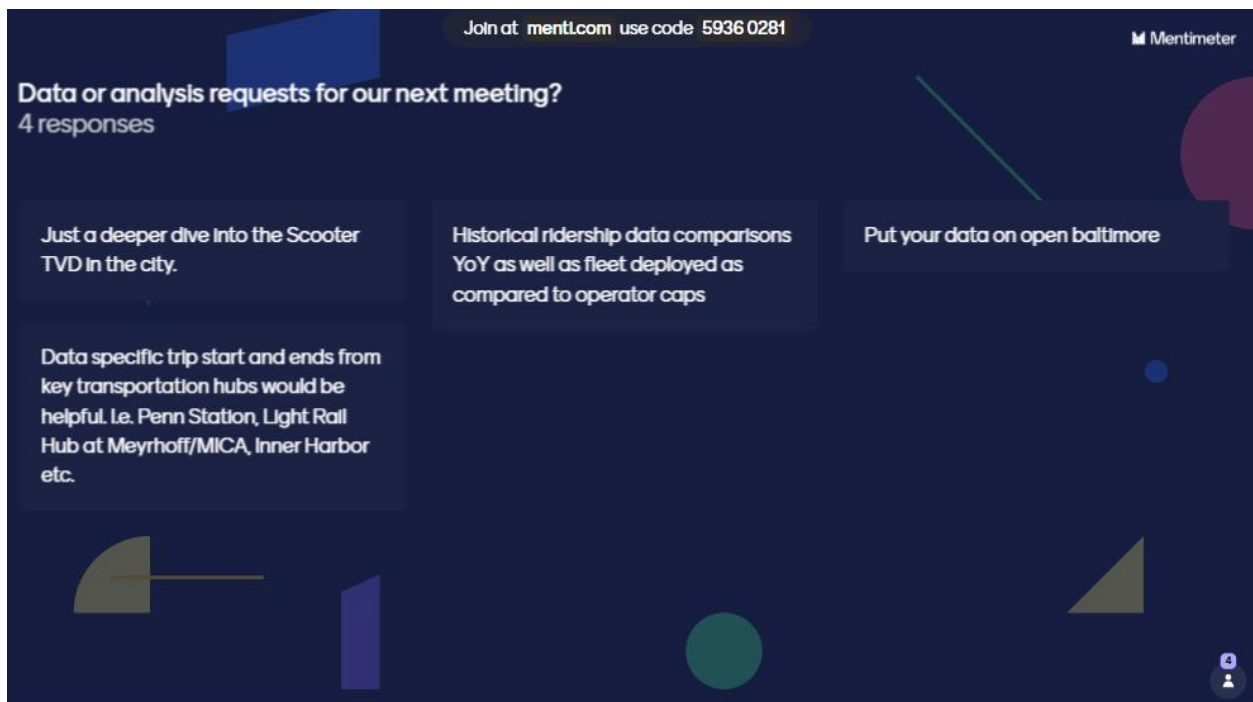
Join at menti.com use code 5936 0281

Mentimeter

Data or analysis requests for our next meeting?
4 responses

Just a deeper dive into the Scooter TVD in the city.

Historical ridership data comparisons YoY as well as fleet deployed as compared to operator caps

Put your data on open baltimore

Data specific trip start and ends from key transportation hubs would be helpful. I.e. Penn Station, Light Rail Hub at Meyrhoff/MICA, Inner Harbor etc.

4